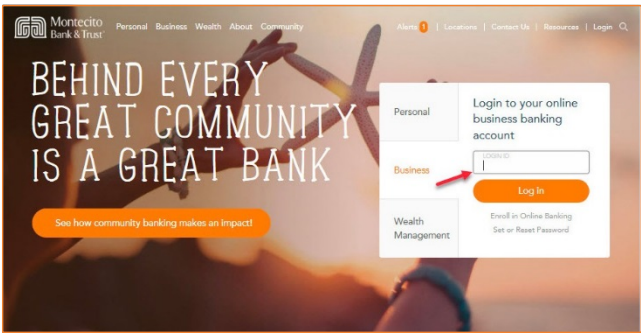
Montecito Bank & Trust

Personal Business Wealth About Community

Alerts 1 | Locations | Contact Us | Resources | Login

BEHIND EVERY GREAT COMMUNITY IS A GREAT BANK

See how community banking makes an impact!

Personal

Business

Wealth Management

Login to your online business banking account

LOGIN ID

Log In

Enroll in Online Banking

Set or Reset Password